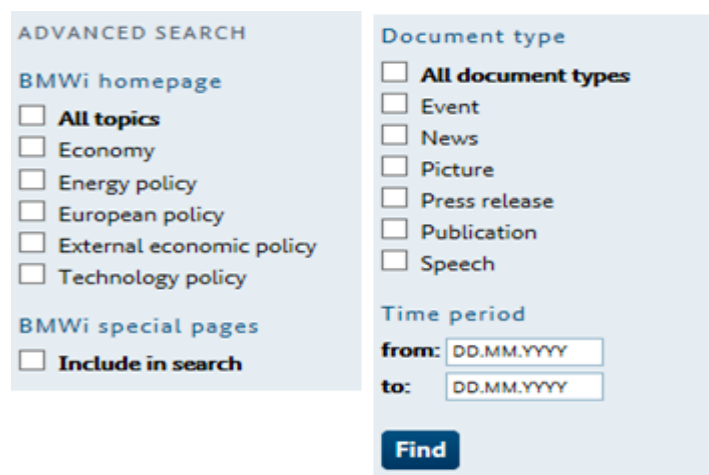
ADVANCED SEARCH

BMWi homepage

All topics
Economy
Energy policy
European policy
External economic policy
Technology policy

BMWi special pages

Include in search

Document type

All document types
Event
News
Picture
Press release
Publication
Speech

Time period

from: DD.MM.YYYY
to: DD.MM.YYYY

Find